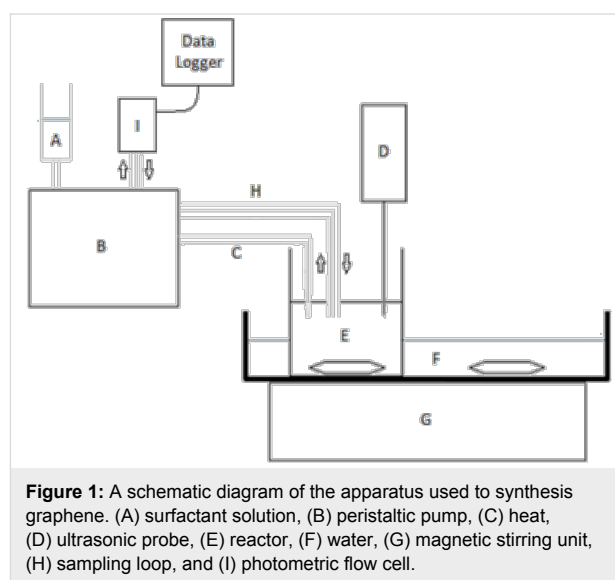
Data Logger

A

I

D

H

B

C

E

F

G

**Figure 1:** A schematic diagram of the apparatus used to synthesis graphene. (A) surfactant solution, (B) peristaltic pump, (C) heat, (D) ultrasonic probe, (E) reactor, (F) water, (G) magnetic stirring unit, (H) sampling loop, and (I) photometric flow cell.